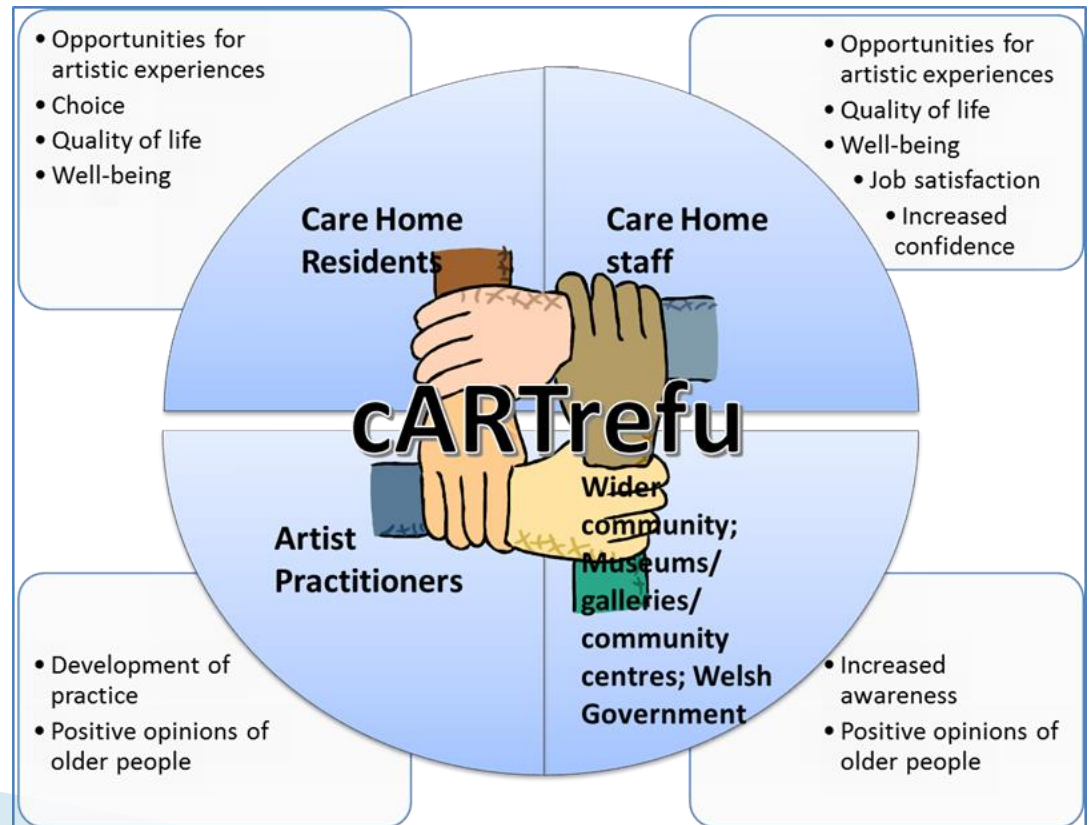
• Opportunities for artistic experiences
• Choice
• Quality of life
• Well-being

• Opportunities for artistic experiences
• Quality of life
• Well-being
• Job satisfaction
• Increased confidence

Care Home Residents

Care Home staff

cARTrefu

Artist Practitioners

Wider community; Museums/ galleries/ community centres; Welsh Government

• Development of practice
• Positive opinions of older people

• Increased awareness
• Positive opinions of older people